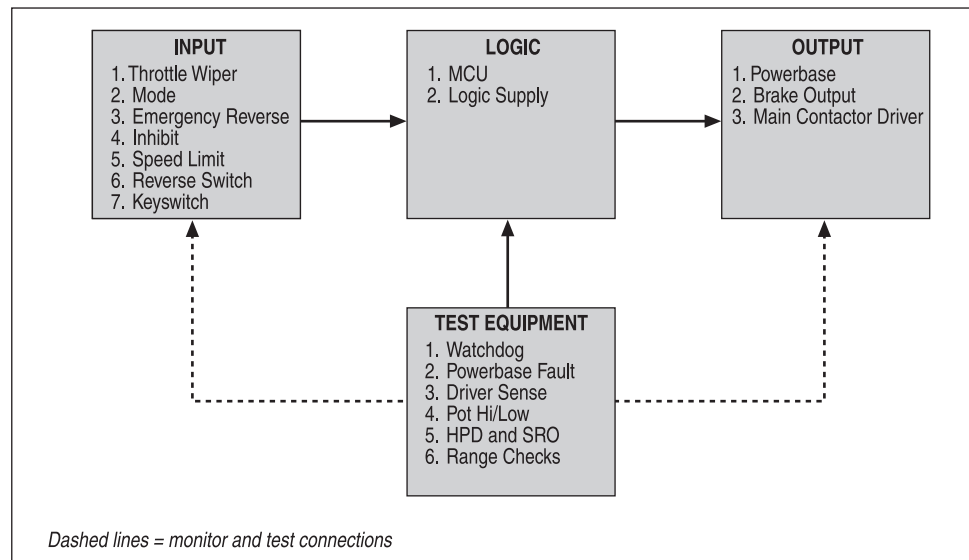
INPUT
1. Throttle Wiper
2. Mode
3. Emergency Reverse
4. Inhibit
5. Speed Limit
6. Reverse Switch
7. Keyswitch

LOGIC
1. MCU
2. Logic Supply

OUTPUT
1. Powerbase
2. Brake Output
3. Main Contactor Driver

TEST EQUIPMENT
1. Watchdog
2. Powerbase Fault
3. Driver Sense
4. Pot Hi/Low
5. HPD and SRO
6. Range Checks

Dashed lines = monitor and test connections